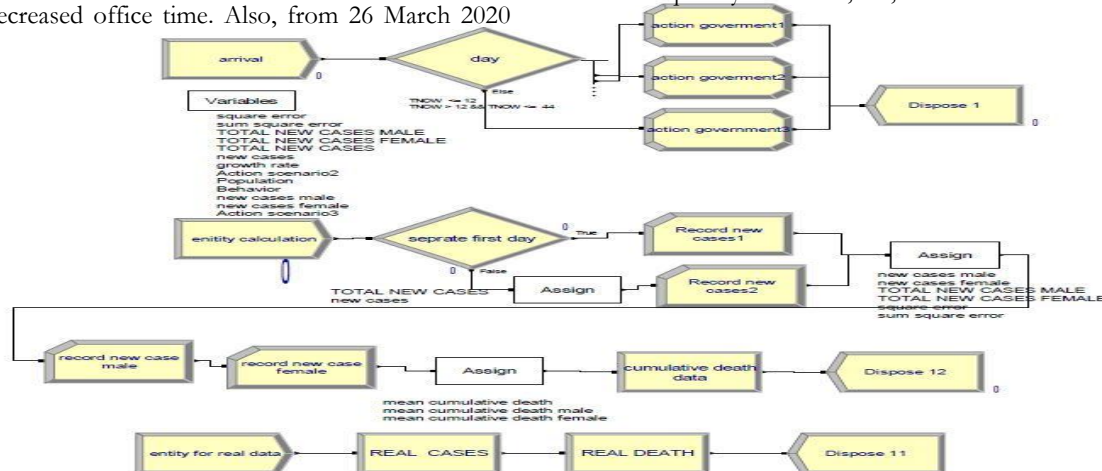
ecreased office time. Also, from 26 March 2020

arrival

0

day

Else

TNOW <= 12
TNOW > 12 && TNOW <= 44

action goverment1

action goverment2

action government3

Dispose 1

0

Variables

square error
sum square error
TOTAL NEW CASES MALE
TOTAL NEW CASES FEMALE
TOTAL NEW CASES
new cases
growth rate
Action scenario2
Population
Behavior
new cases male
new cases female
Action scenario3

enitity calculation

0

seprate first day

0

True

0

False

Record new cases1

Record new cases2

Assign

new cases male
new cases female
TOTAL NEW CASES MALE
TOTAL NEW CASES FEMALE
square error
sum square error

TOTAL NEW CASES
new cases

Assign

record new case male

record new case female

Assign

cumulative death data

Dispose 12

0

mean cumulative death
mean cumulative death male
mean cumulative death female

entity for real data

REAL CASES

REAL DEATH

Dispose 11